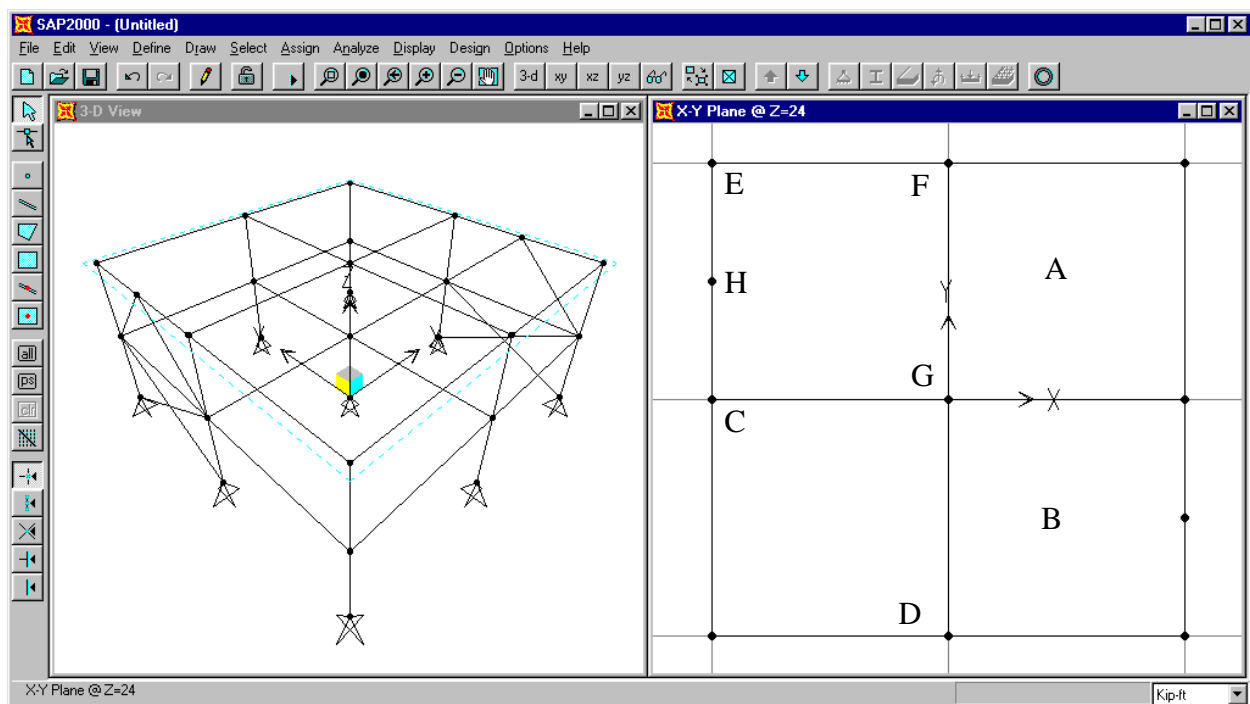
SAP2000 - (Untitled)

File Edit View Define Draw Select Assign Analyze Display Design Options Help

3-d xy xz yz

all ps clr

3-D View

Z

X-Y Plane @ Z=24

E F

H A

Y

G

X

C

B

D

X-Y Plane @ Z=24

Kip-ft